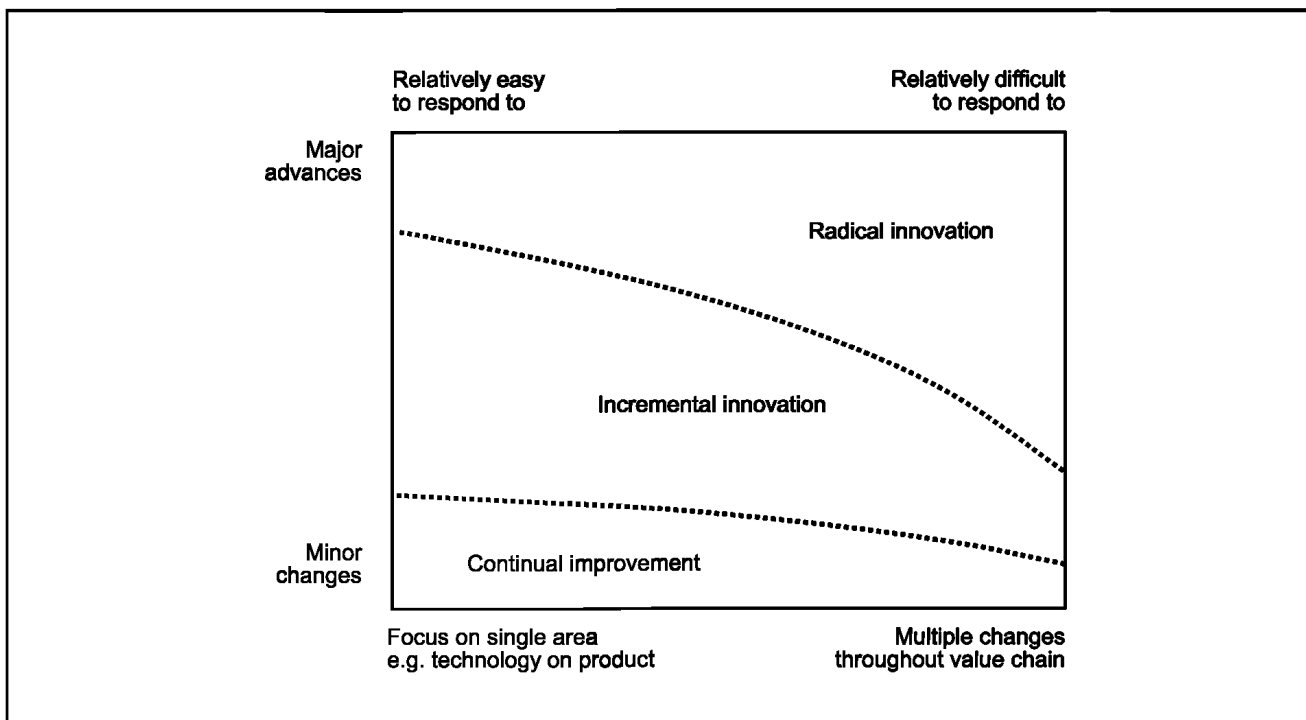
Relatively easy to respond to

Relatively difficult to respond to

Major advances

Radical innovation

Incremental innovation

Minor changes

Continual improvement

Focus on single area e.g. technology on product

Multiple changes throughout value chain